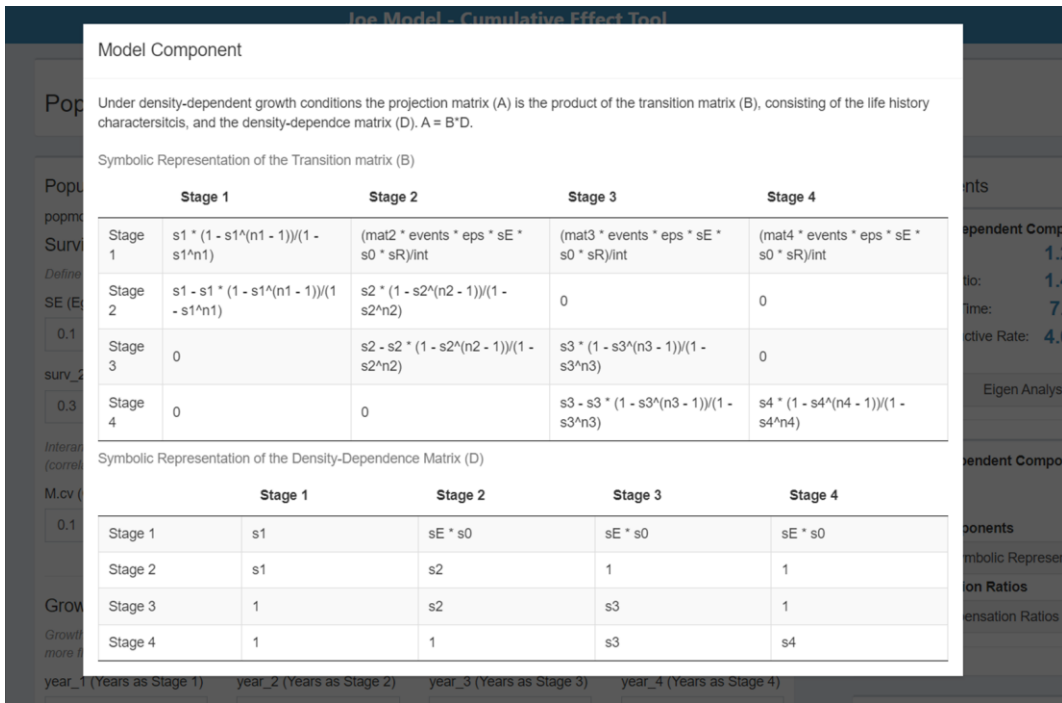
Joe Model - Cumulative Effect Tool

Model Component

Under density-dependent growth conditions the projection matrix (A) is the product of the transition matrix (B), consisting of the life history charactersitcis, and the density-dependce matrix (D). A = B*D.

Symbolic Representation of the Transition matrix (B)

| | Stage 1 | Stage 2 | Stage 3 | Stage 4 |
|---|---|---|---|---|
| Stage 1 | s1 * (1 - s1^(n1 - 1))/(1 - s1^n1) | (mat2 * events * eps * sE * s0 * sR)/int | (mat3 * events * eps * sE * s0 * sR)/int | (mat4 * events * eps * sE * s0 * sR)/int |
| Stage 2 | s1 - s1 * (1 - s1^(n1 - 1))/(1 - s1^n1) | s2 * (1 - s2^(n2 - 1))/(1 - s2^n2) | 0 | 0 |
| Stage 3 | 0 | s2 - s2 * (1 - s2^(n2 - 1))/(1 - s2^n2) | s3 * (1 - s3^(n3 - 1))/(1 - s3^n3) | 0 |
| Stage 4 | 0 | 0 | s3 - s3 * (1 - s3^(n3 - 1))/(1 - s3^n3) | s4 * (1 - s4^(n4 - 1))/(1 - s4^n4) |

Symbolic Representation of the Density-Dependence Matrix (D)

| | Stage 1 | Stage 2 | Stage 3 | Stage 4 |
|---|---|---|---|---|
| Stage 1 | s1 | sE * s0 | sE * s0 | sE * s0 |
| Stage 2 | s1 | s2 | 1 | 1 |
| Stage 3 | 1 | s2 | s3 | 1 |
| Stage 4 | 1 | 1 | s3 | s4 |

Pop
Popu
popmo
Survi
Define
SE (Eg
0.1
surv_2
0.3
Interan
(correl
M.cv (
0.1
Grow
Growth
more fi
year_1 (Years as Stage 1) year_2 (Years as Stage 2) year_3 (Years as Stage 3) year_4 (Years as Stage 4)
nts
ependent Comp
1.
tio: 1.
Time: 7.
ctive Rate: 4.
Eigen Analys
pendent Compo
ponents
mbolic Represe
ion Ratios
ensation Ratios